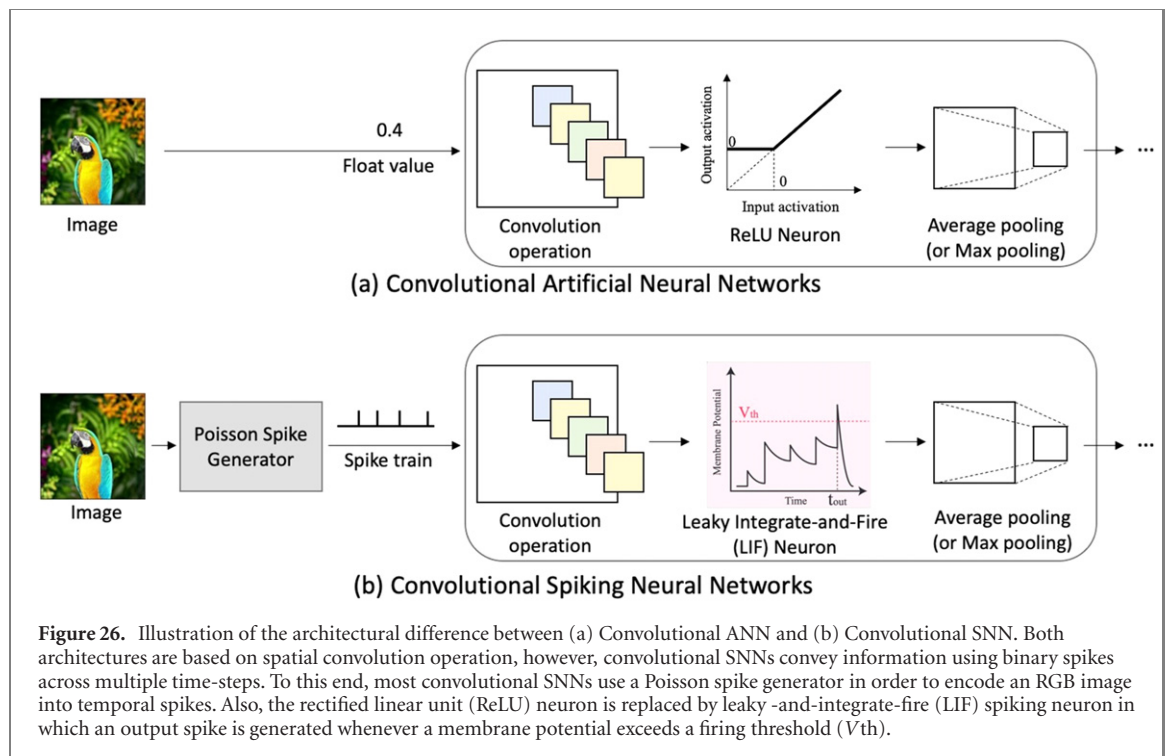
Image

0.4

Float value

Convolution operation

Output activation

0

0

Input activation

ReLU Neuron

Average pooling (or Max pooling)

···

(a) Convolutional Artificial Neural Networks

Image

Poisson Spike Generator

Spike train

Convolution operation

Membrane Potential

$V_{th}$

Time

$t_{out}$

Leaky Integrate-and-Fire (LIF) Neuron

Average pooling (or Max pooling)

···

(b) Convolutional Spiking Neural Networks

**Figure 26.** Illustration of the architectural difference between (a) Convolutional ANN and (b) Convolutional SNN. Both architectures are based on spatial convolution operation, however, convolutional SNNs convey information using binary spikes across multiple time-steps. To this end, most convolutional SNNs use a Poisson spike generator in order to encode an RGB image into temporal spikes. Also, the rectified linear unit (ReLU) neuron is replaced by leaky -and-integrate-fire (LIF) spiking neuron in which an output spike is generated whenever a membrane potential exceeds a firing threshold ($V$th).